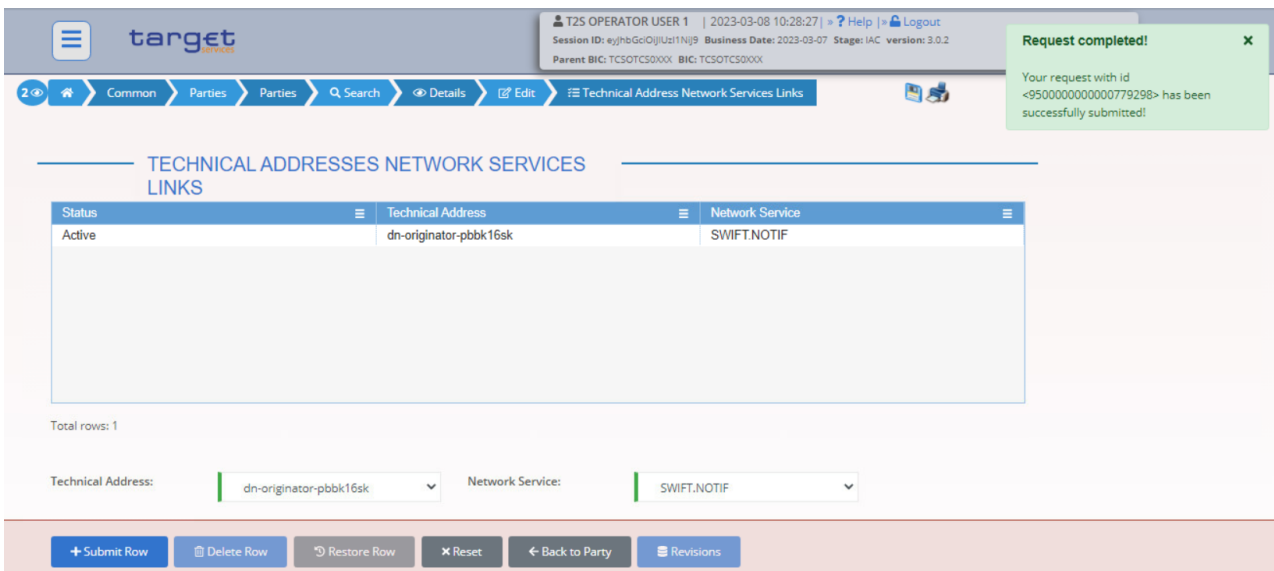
target
services

T2S OPERATOR USER 1 | 2023-03-08 10:28:27 | » ? Help | » Logout
Session ID: eyJhbGciOiJIUzI1NiJ9 Business Date: 2023-03-07 Stage: IAC version: 3.0.2
Parent BIC: TCSOTCS0XXX BIC: TCSOTCS0XXX

Request completed!
×
Your request with id <950000000000779298> has been successfully submitted!

2 Common Parties Parties Search Details Edit Technical Address Network Services Links

TECHNICAL ADDRESSES NETWORK SERVICES LINKS

| Status | Technical Address | Network Service |
|---|---|---|
| Active | dn-originator-pbbk16sk | SWIFT.NOTIF |

Total rows: 1

Technical Address: dn-originator-pbbk16sk
Network Service: SWIFT.NOTIF

+ Submit Row | Delete Row | Restore Row | × Reset | ← Back to Party | Revisions